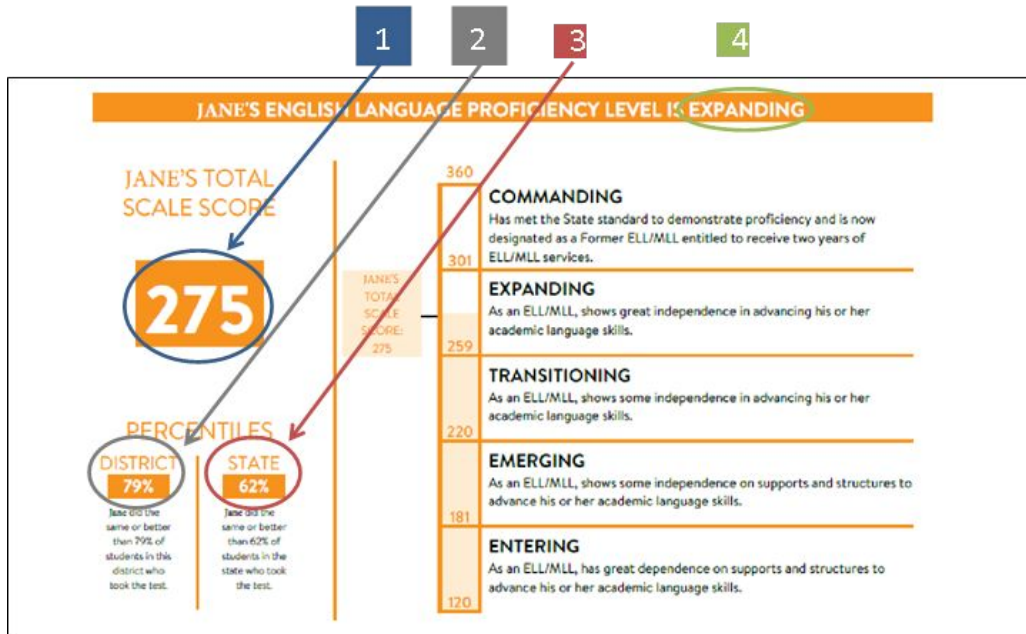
1 2 3 4

JANE'S ENGLISH LANGUAGE PROFICIENCY LEVEL IS EXPANDING

JANE'S TOTAL SCALE SCORE

275

PERCENTILES

DISTRICT
79%
Jane did the same or better than 79% of students in this district who took the test.

STATE
62%
Jane did the same or better than 62% of students in the state who took the test.

JANE'S TOTAL SCALE SCORE: 275

360

COMMANDING
Has met the State standard to demonstrate proficiency and is now designated as a Former ELL/MLL entitled to receive two years of ELL/MLL services.

301

EXPANDING
As an ELL/MLL, shows great independence in advancing his or her academic language skills.

259

TRANSITIONING
As an ELL/MLL, shows some independence in advancing his or her academic language skills.

220

EMERGING
As an ELL/MLL, shows some independence on supports and structures to advance his or her academic language skills.

181

ENTERING
As an ELL/MLL, has great dependence on supports and structures to advance his or her academic language skills.

120